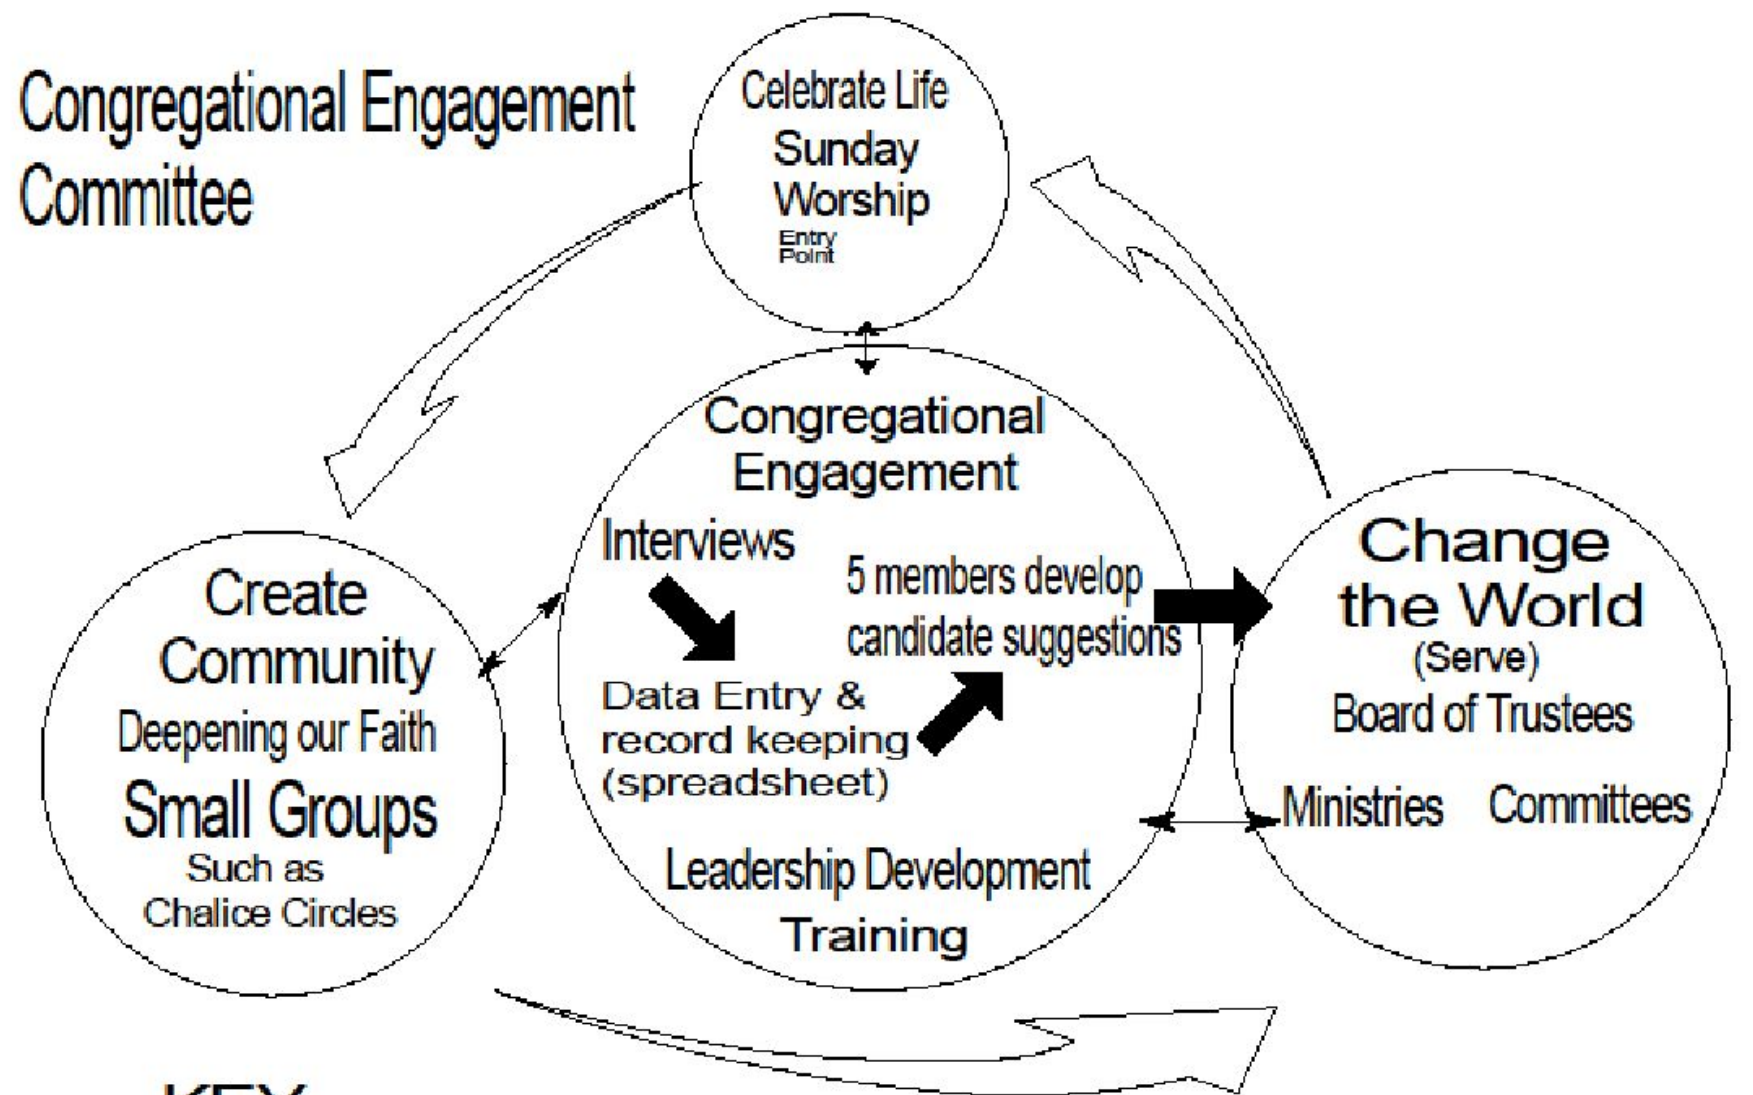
Congregational Engagement Committee

Celebrate Life
Sunday Worship
Entry Point

Congregational Engagement
Interviews
5 members develop candidate suggestions
Data Entry & record keeping (spreadsheet)
Leadership Development
Training

Create Community
Deepening our Faith
Small Groups
Such as
Chalice Circles

Change the World
(Serve)
Board of Trustees
Ministries Committees

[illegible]